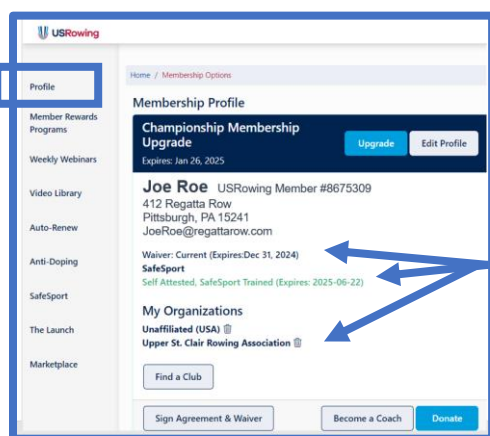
USRowing

Profile

Member Rewards Programs

Weekly Webinars

Video Library

Auto-Renew

Anti-Doping

SafeSport

The Launch

Marketplace

Home / Membership Options

Membership Profile

Championship Membership Upgrade

Expires: Jan 26, 2025

Upgrade

Edit Profile

Joe Roe USRowing Member #8675309

412 Regatta Row
Pittsburgh, PA 15241
JoeRoe@regattarow.com

Waiver: Current (Expires:Dec 31, 2024)

SafeSport

Self Attested, SafeSport Trained (Expires: 2025-06-22)

My Organizations

Unaffiliated (USA)

Upper St. Clair Rowing Association

Find a Club

Sign Agreement & Waiver

Become a Coach

Donate